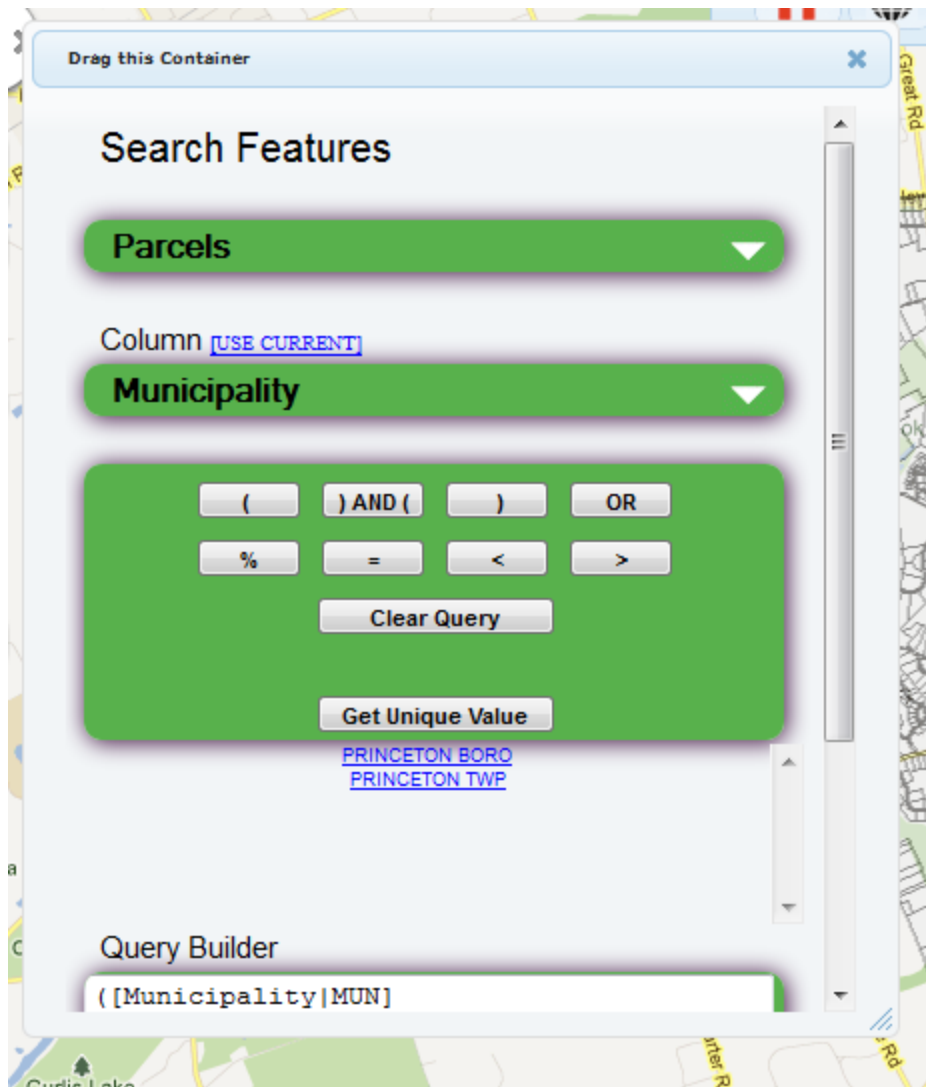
Drag this Container

Search Features

Parcels

Column [USE CURRENT]

Municipality

(
) AND (
)
OR
%
=
<
>
Clear Query

Get Unique Value

PRINCETON BORO
PRINCETON TWP

Query Builder

([Municipality|MUN]

Great Rd

Curtis Lake

rter R

Rd